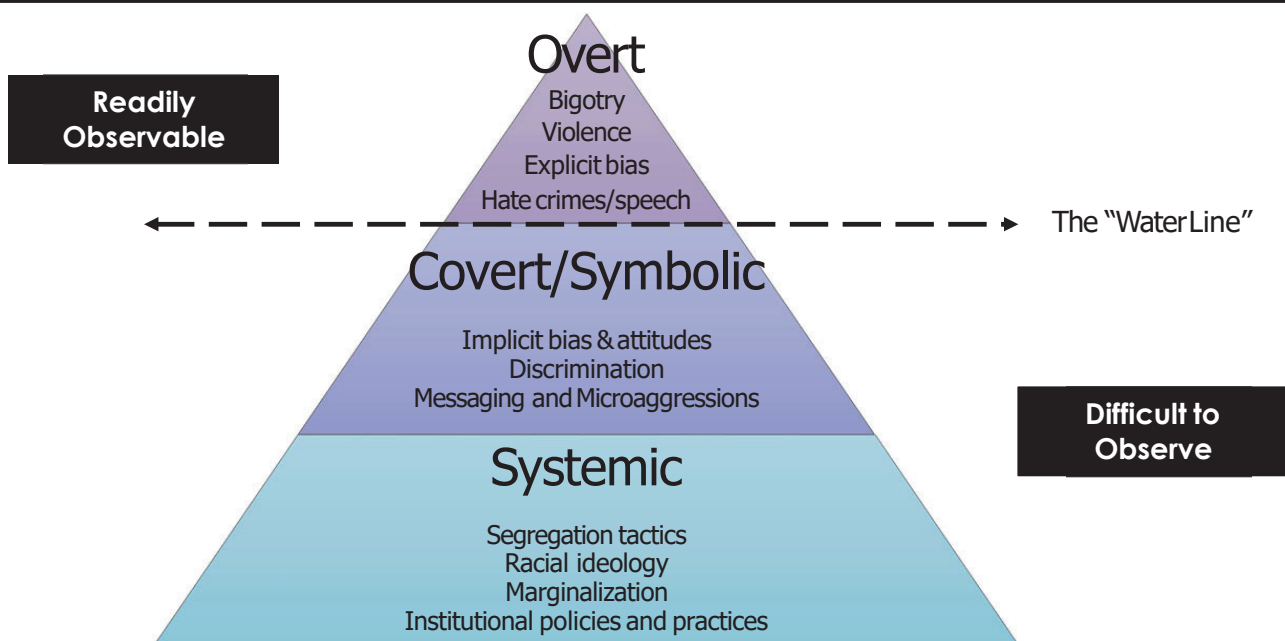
Readily Observable

Overt

Bigotry
Violence
Explicit bias
Hate crimes/speech

The "WaterLine"

Covert/Symbolic

Implicit bias & attitudes
Discrimination
Messaging and Microaggressions

Difficult to Observe

Systemic

Segregation tactics
Racial ideology
Marginalization
Institutional policies and practices